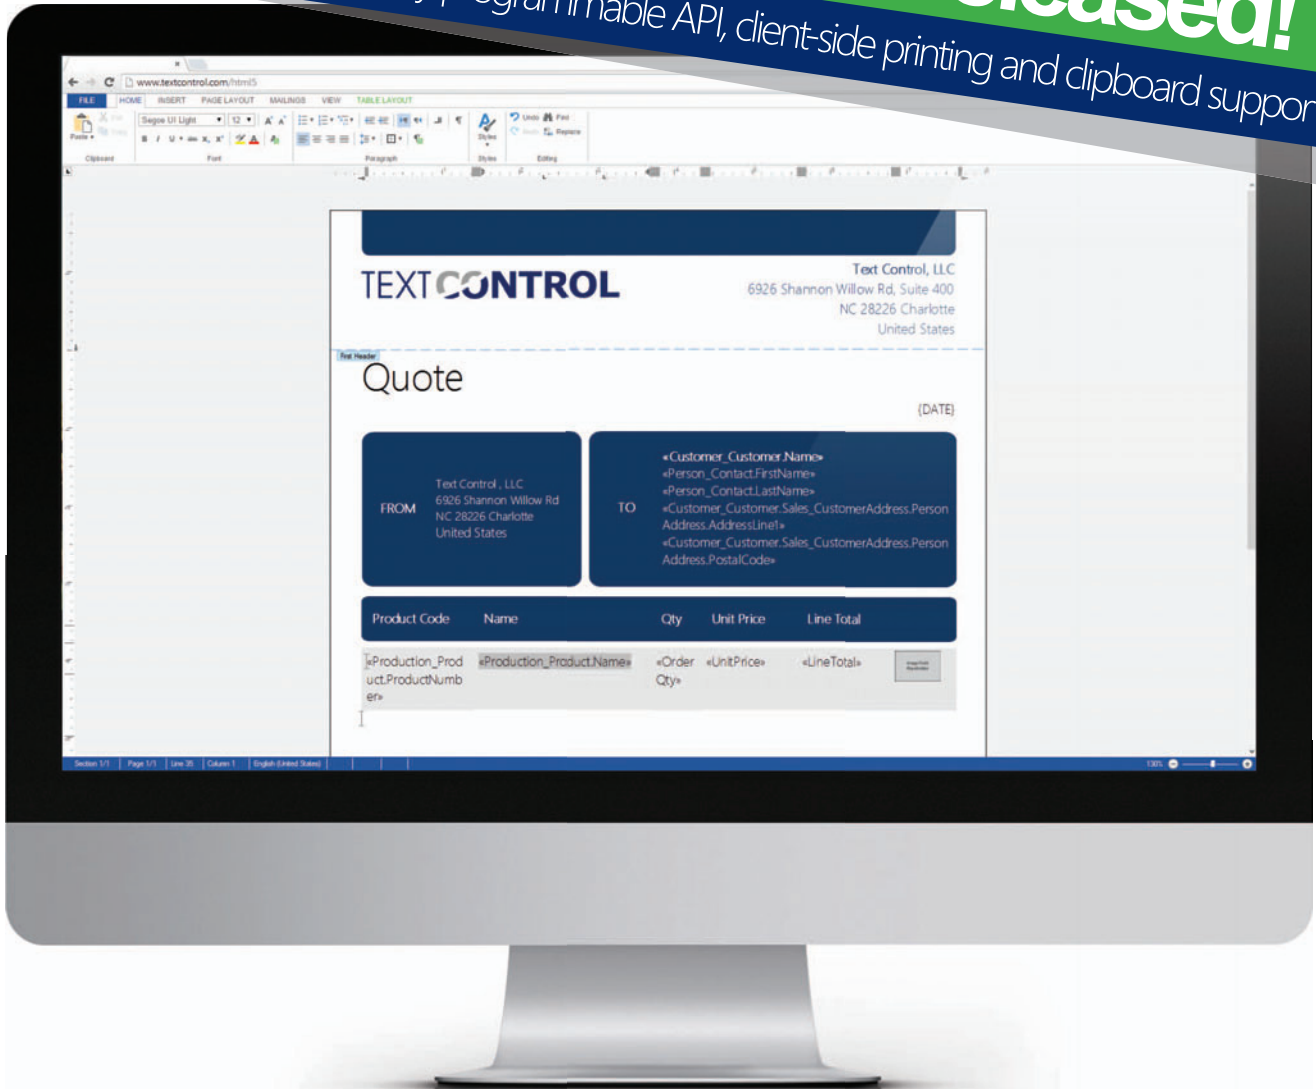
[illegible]leased!
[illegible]grammable API, client-side printing and clipboard suppor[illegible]

www.textcontrol.com/html5

FILE HOME INSERT PAGE LAYOUT MAILINGS VIEW TABLE LAYOUT

Paste Segoe UI Light 12 Undo Find Replace Styles

Clipboard Font Paragraph Styles Editing

TEXTCONTROL

Text Control, LLC
6926 Shannon Willow Rd, Suite 400
NC 28226 Charlotte
United States

First Header

Quote

{DATE}

FROM

Text Control , LLC
6926 Shannon Willow Rd
NC 28226 Charlotte
United States

TO

«Customer_Customer.Name»
«Person_Contact.FirstName»
«Person_Contact.LastName»
«Customer_Customer.Sales_CustomerAddress.Person Address.AddressLine1»
«Customer_Customer.Sales_CustomerAddress.Person Address.PostalCode»

| Product Code | Name | Qty | Unit Price | Line Total |
|---|---|---|---|---|
| «Production_Product.ProductNumber» | «Production_Product.Name» | «OrderQty» | «UnitPrice» | «LineTotal» |

Section 1/1 | Page 1/1 | Line 35 | Column 1 | English (United States)

130%